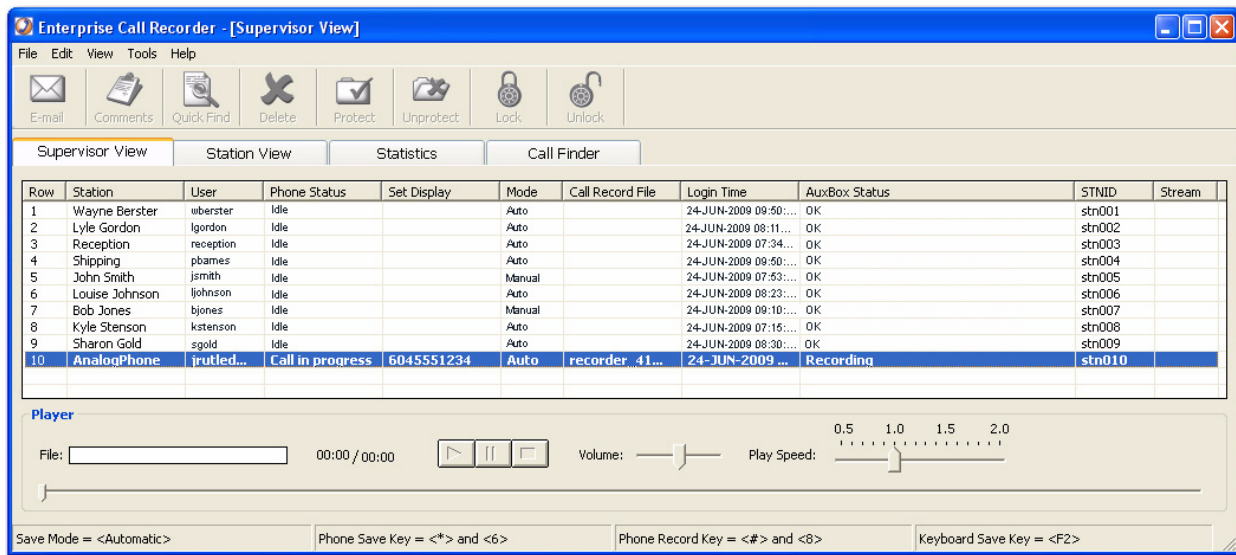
Enterprise Call Recorder - [Supervisor View]

File Edit View Tools Help

E-mail Comments Quick Find Delete Protect Unprotect Lock Unlock

Supervisor View | Station View | Statistics | Call Finder

| Row | Station | User | Phone Status | Set Display | Mode | Call Record File | Login Time | AuxBox Status | STNID | Stream |
|---|---|---|---|---|---|---|---|---|---|---|
| 1 | Wayne Berster | wberster | Idle | | Auto | | 24-JUN-2009 09:50:... | OK | stn001 | |
| 2 | Lyle Gordon | lgordon | Idle | | Auto | | 24-JUN-2009 08:11... | OK | stn002 | |
| 3 | Reception | reception | Idle | | Auto | | 24-JUN-2009 07:34... | OK | stn003 | |
| 4 | Shipping | pbarnes | Idle | | Auto | | 24-JUN-2009 09:50:... | OK | stn004 | |
| 5 | John Smith | jsmith | Idle | | Manual | | 24-JUN-2009 07:53:... | OK | stn005 | |
| 6 | Louise Johnson | ljohnson | Idle | | Auto | | 24-JUN-2009 08:23:... | OK | stn006 | |
| 7 | Bob Jones | bjones | Idle | | Manual | | 24-JUN-2009 09:10:... | OK | stn007 | |
| 8 | Kyle Stenson | kstenson | Idle | | Auto | | 24-JUN-2009 07:15:... | OK | stn008 | |
| 9 | Sharon Gold | sgold | Idle | | Auto | | 24-JUN-2009 08:30:... | OK | stn009 | |
| 10 | AnalogPhone | jrutled... | Call in progress | 6045551234 | Auto | recorder_41... | 24-JUN-2009 ... | Recording | stn010 | |

Player

File: 00:00 / 00:00 Volume: Play Speed: 0.5 1.0 1.5 2.0

Save Mode = <Automatic> | Phone Save Key = <*> and <6> | Phone Record Key = <#> and <8> | Keyboard Save Key = <F2>